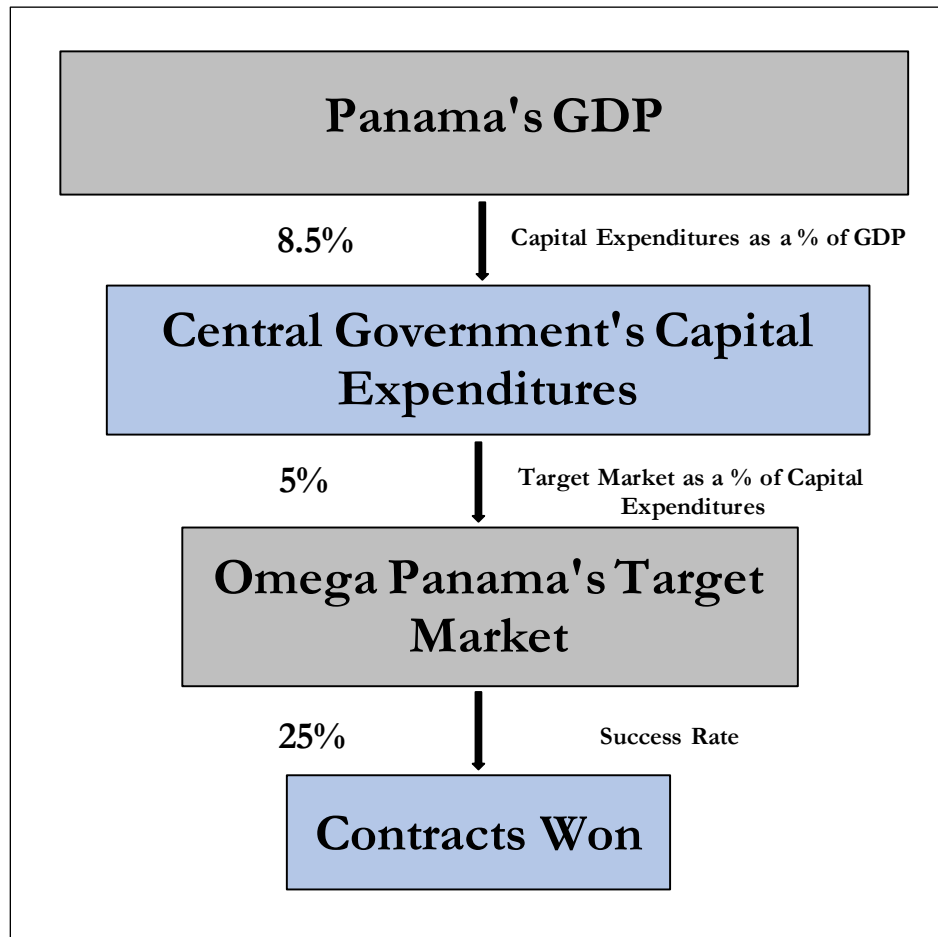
Panama's GDP

8.5%

Capital Expenditures as a % of GDP

Central Government's Capital Expenditures

5%

Target Market as a % of Capital Expenditures

Omega Panama's Target Market

25%

Success Rate

Contracts Won